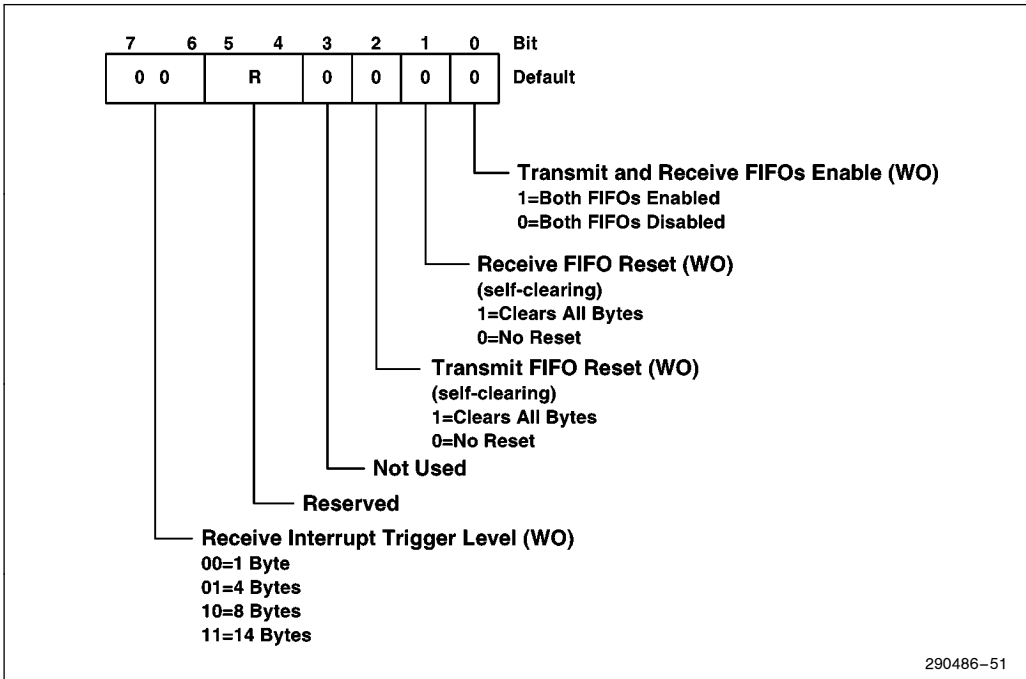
| 7 6 | 5 4 | 3 | 2 | 1 | 0 | Bit |
|---|---|---|---|---|---|---|
| 0 0 | R | 0 | 0 | 0 | 0 | Default |

Transmit and Receive FIFOs Enable (WO)
1=Both FIFOs Enabled
0=Both FIFOs Disabled

Receive FIFO Reset (WO)
(self-clearing)
1=Clears All Bytes
0=No Reset

Transmit FIFO Reset (WO)
(self-clearing)
1=Clears All Bytes
0=No Reset

Not Used

Reserved

Receive Interrupt Trigger Level (WO)
00=1 Byte
01=4 Bytes
10=8 Bytes
11=14 Bytes

290486–51